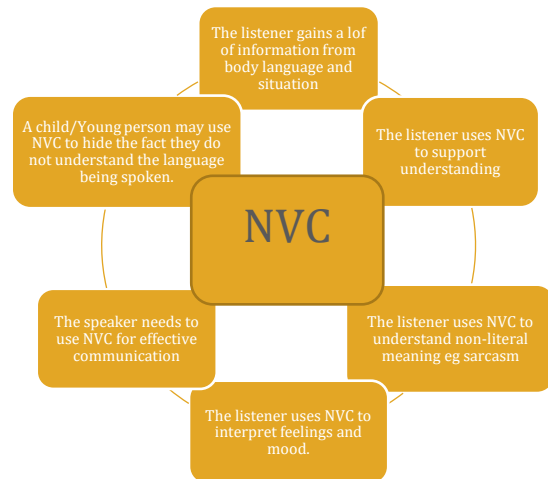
NVC

The listener gains a lof of information from body language and situation

The listener uses NVC to support understanding

The listener uses NVC to understand non-literal meaning eg sarcasm

The listener uses NVC to interpret feelings and mood.

The speaker needs to use NVC for effective communication

A child/Young person may use NVC to hide the fact they do not understand the language being spoken.